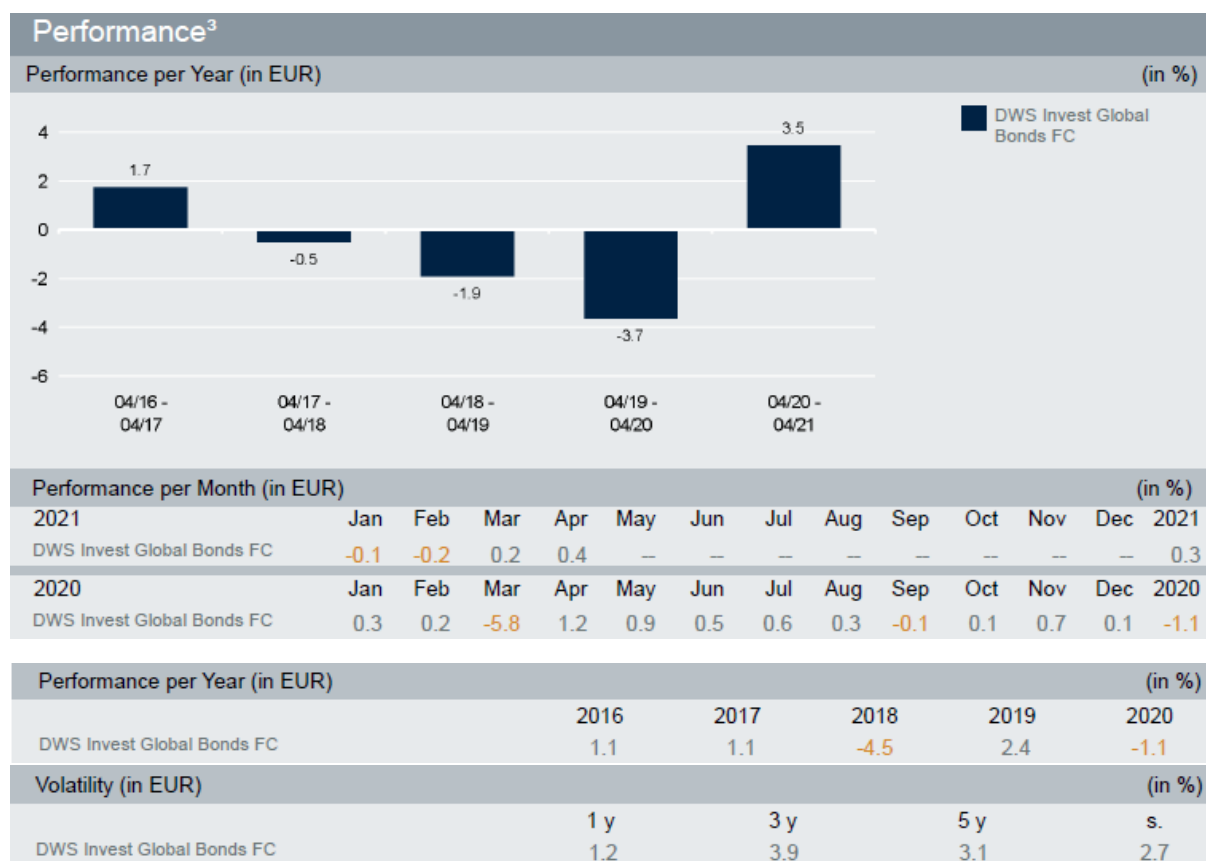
Performance³

Performance per Year (in EUR) (in %)

DWS Invest Global Bonds FC

| | |
|---|---|
| 04/16 - 04/17 | 1.7 |
| 04/17 - 04/18 | -0.5 |
| 04/18 - 04/19 | -1.9 |
| 04/19 - 04/20 | -3.7 |
| 04/20 - 04/21 | 3.5 |

4
2
0
-2
-4
-6

Performance per Month (in EUR) (in %)

| 2021 | Jan | Feb | Mar | Apr | May | Jun | Jul | Aug | Sep | Oct | Nov | Dec | 2021 |
|---|---|---|---|---|---|---|---|---|---|---|---|---|---|
| DWS Invest Global Bonds FC | -0.1 | -0.2 | 0.2 | 0.4 | -- | -- | -- | -- | -- | -- | -- | -- | 0.3 |

| 2020 | Jan | Feb | Mar | Apr | May | Jun | Jul | Aug | Sep | Oct | Nov | Dec | 2020 |
|---|---|---|---|---|---|---|---|---|---|---|---|---|---|
| DWS Invest Global Bonds FC | 0.3 | 0.2 | -5.8 | 1.2 | 0.9 | 0.5 | 0.6 | 0.3 | -0.1 | 0.1 | 0.7 | 0.1 | -1.1 |

Performance per Year (in EUR) (in %)

| | 2016 | 2017 | 2018 | 2019 | 2020 |
|---|---|---|---|---|---|
| DWS Invest Global Bonds FC | 1.1 | 1.1 | -4.5 | 2.4 | -1.1 |

Volatility (in EUR) (in %)

| | 1 y | 3 y | 5 y | s. |
|---|---|---|---|---|
| DWS Invest Global Bonds FC | 1.2 | 3.9 | 3.1 | 2.7 |